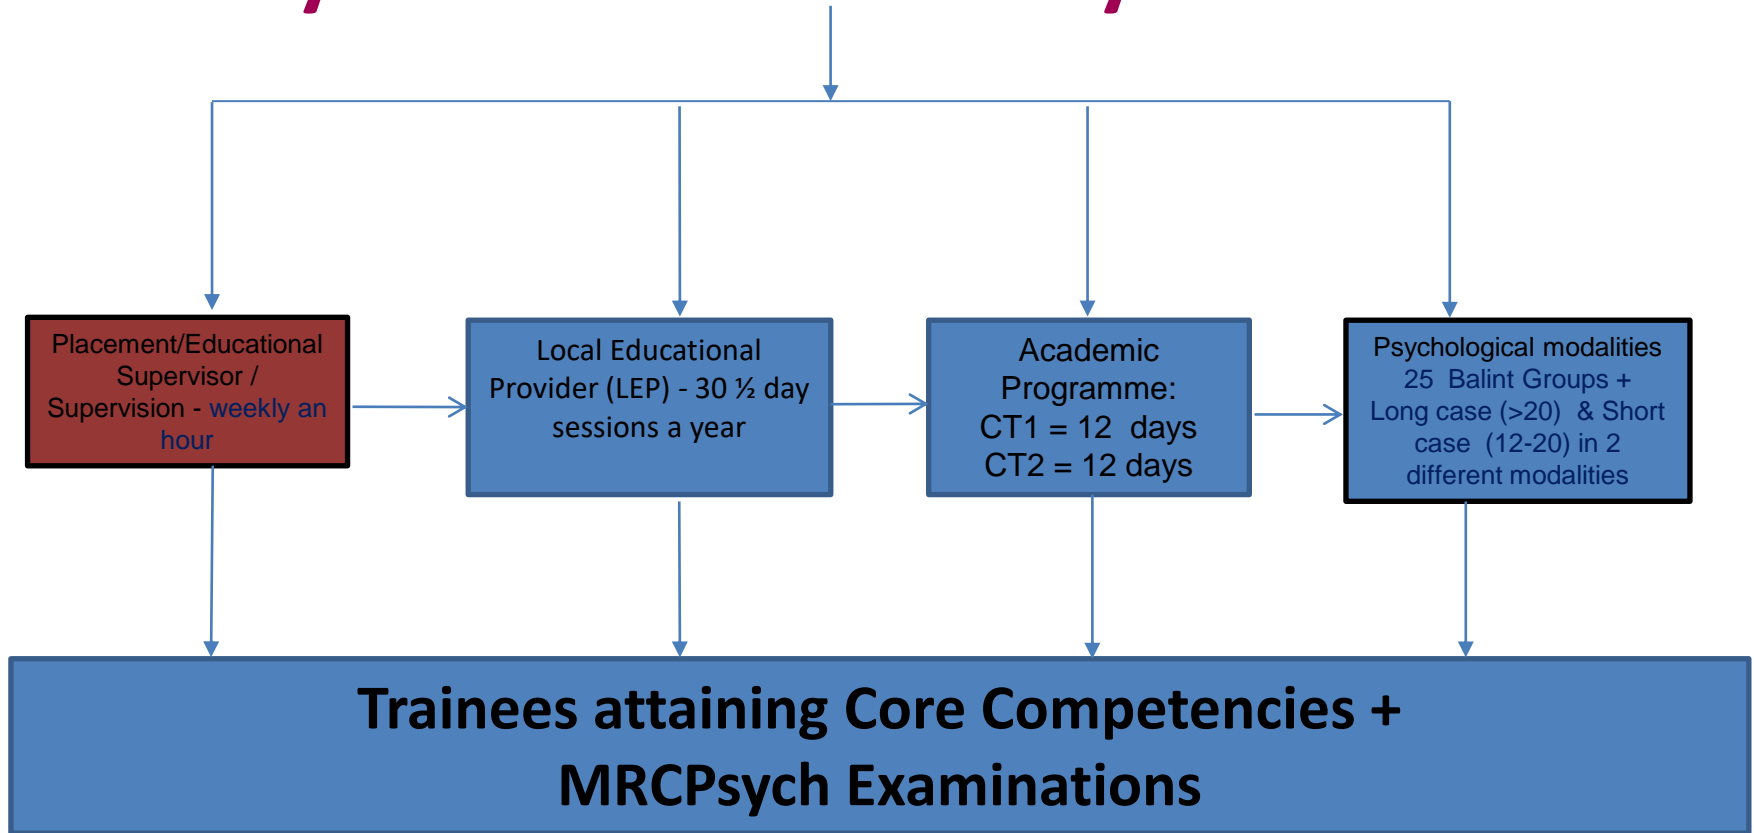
Placement/Educational Supervisor / Supervision - weekly an hour

Local Educational Provider (LEP) - 30 ½ day sessions a year

Academic Programme:
CT1 = 12 days
CT2 = 12 days

Psychological modalities
25 Balint Groups + Long case (>20) & Short case (12-20) in 2 different modalities

Trainees attaining Core Competencies + MRCPsych Examinations